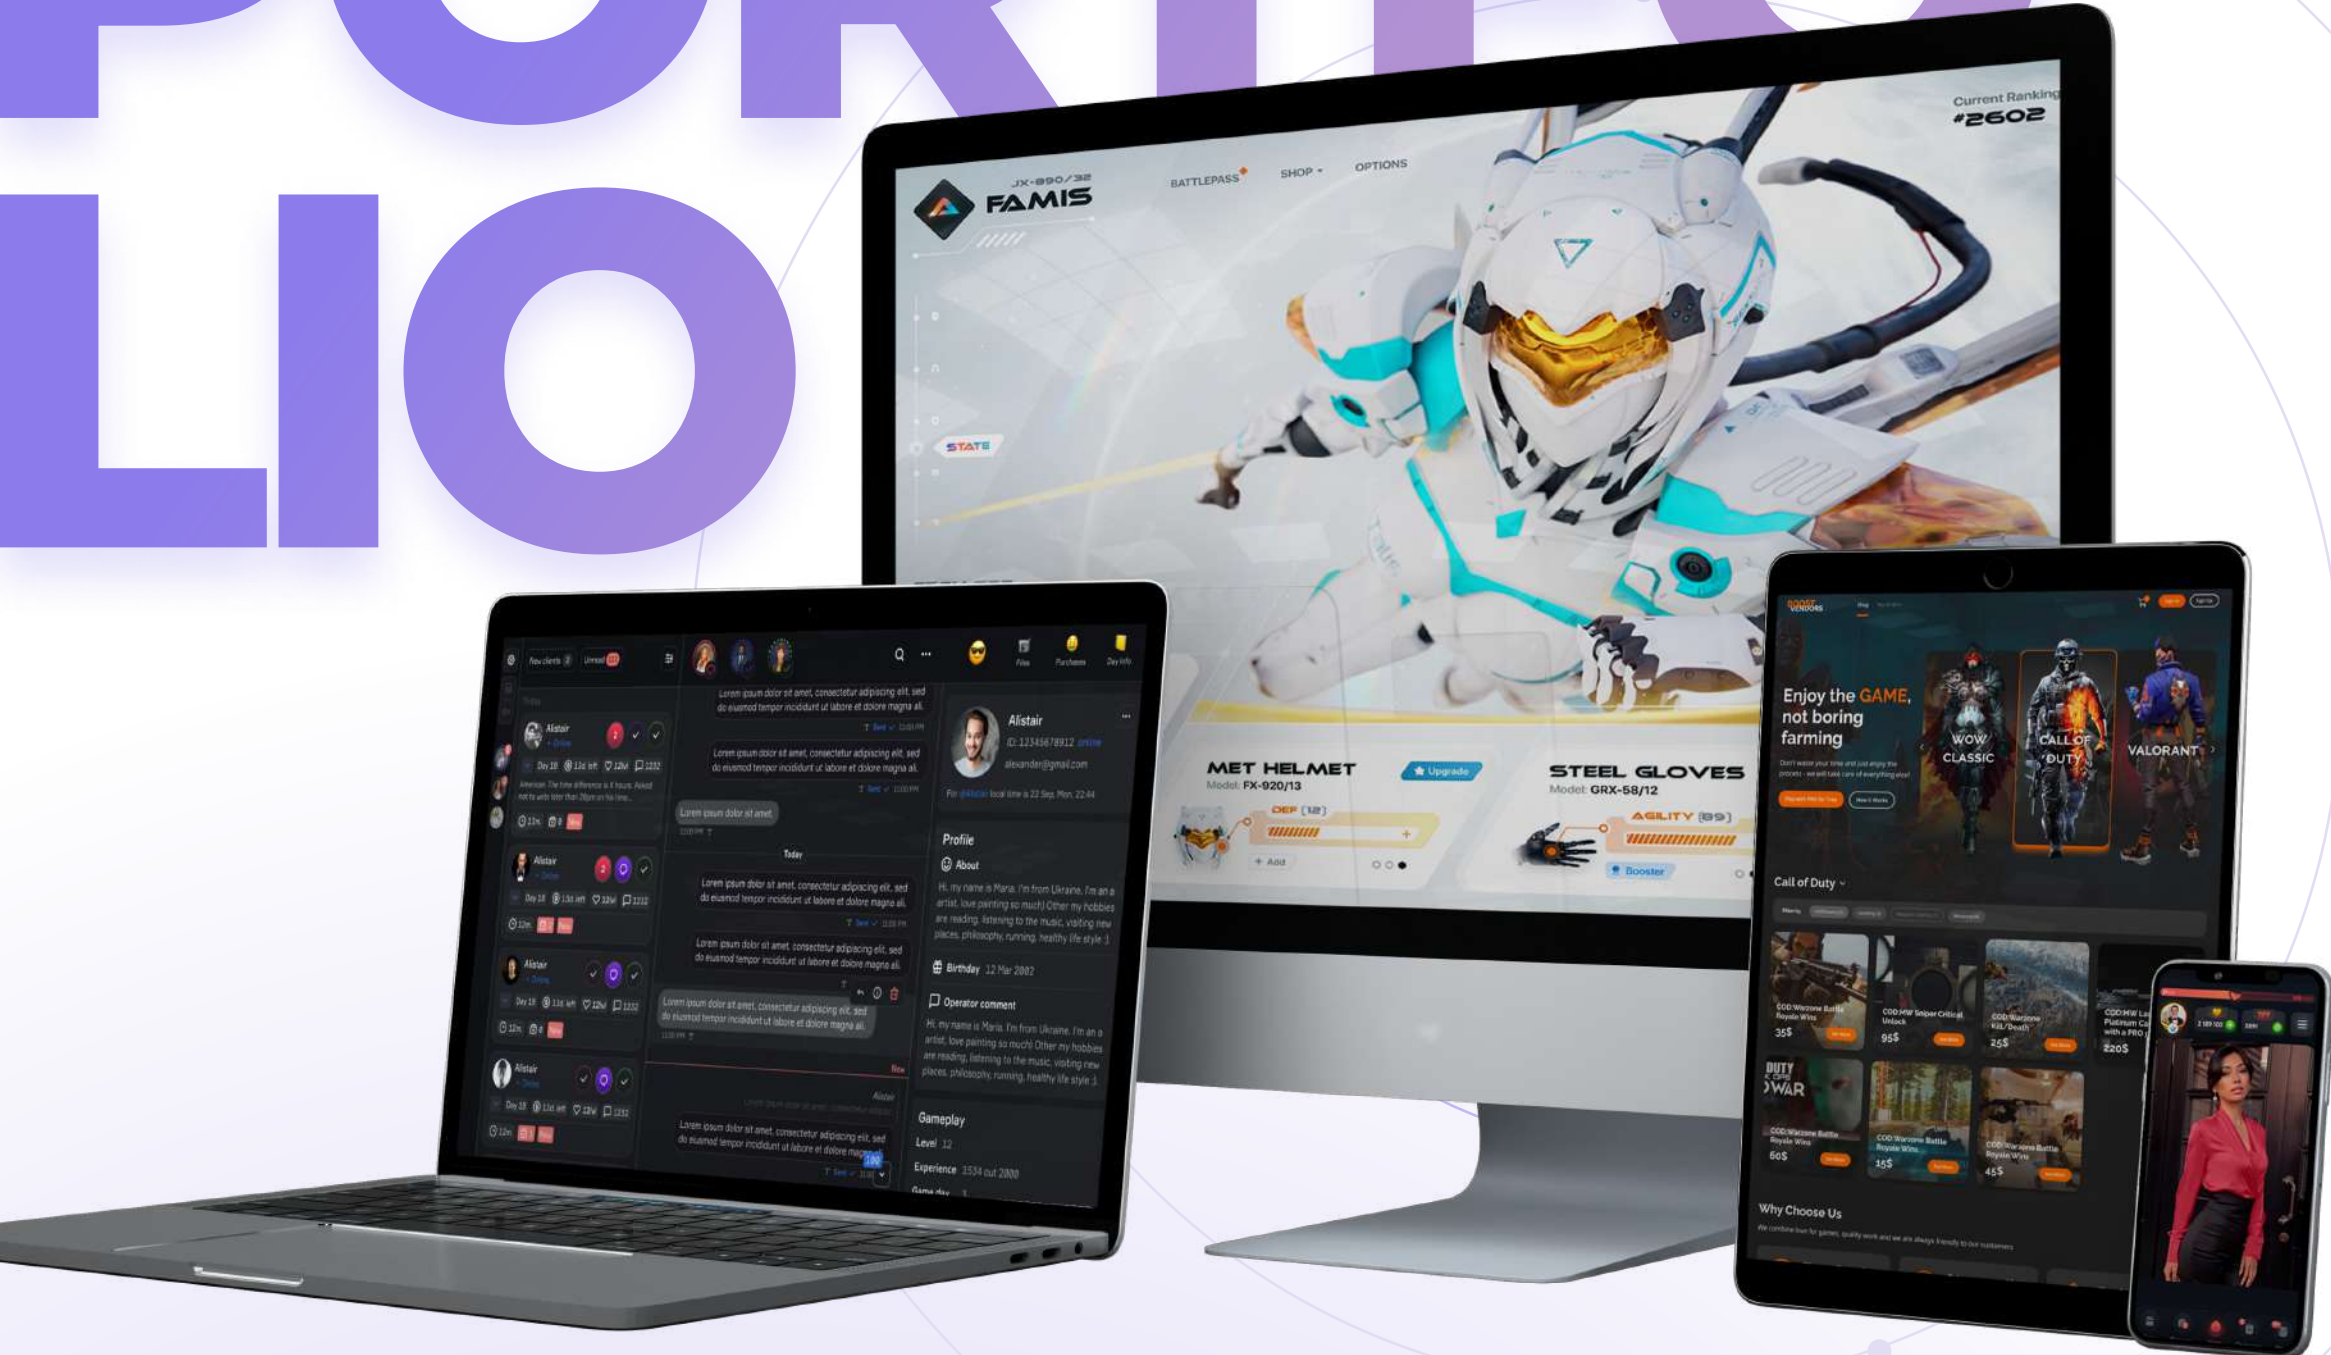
LIO

JX-890/32
FAMIS

BATTLEPASS SHOP OPTIONS

Current Ranking
#2602

STATE

MET HELMET
Model: FX-920/13
Upgrade
DEF [12]
+ Add

STEEL GLOVES
Model: GRX-58/12
AGILITY [89]
Booster

New clients Unread

Alistair
Online
Day 18 11d left 12M 1232

Lorem ipsum dolor sit amet, consectetur adipiscing elit, sed do eiusmod tempor incididunt ut labore et dolore magna ali.

Lorem ipsum dolor sit amet

Today

Alistair
ID: 12345678912 online
alexander@gmail.com

Profile
About
Hi, my name is Maria. I'm from Ukraine. I'm an a artist, love painting so much) Other my hobbies are reading, listening to the music, visiting new places, philosophy, running, healthy life style :)

Birthday 12 Mar 2002

Operator comment
Hi, my name is Maria. I'm from Ukraine. I'm an a artist, love painting so much) Other my hobbies are reading, listening to the music, visiting new places, philosophy, running, healthy life style :)

Gameplay
Level 12
Experience 1534 out 2000

Files Purchases Day Info

Enjoy the GAME, not boring farming

WOW CLASSIC
CALL OF DUTY
VALORANT

Call of Duty

COD Warzone Battle Royale Wins
35$
COD MW Sniper Critical Unlock
95$
COD Warzone Kill/Death
25$
COD MW Platinum with a PRO
220$
COD Warzone Battle Royale Wins
60$
COD Warzone Battle Royale Wins
15$
COD Warzone Battle Royale Wins
45$

Why Choose Us